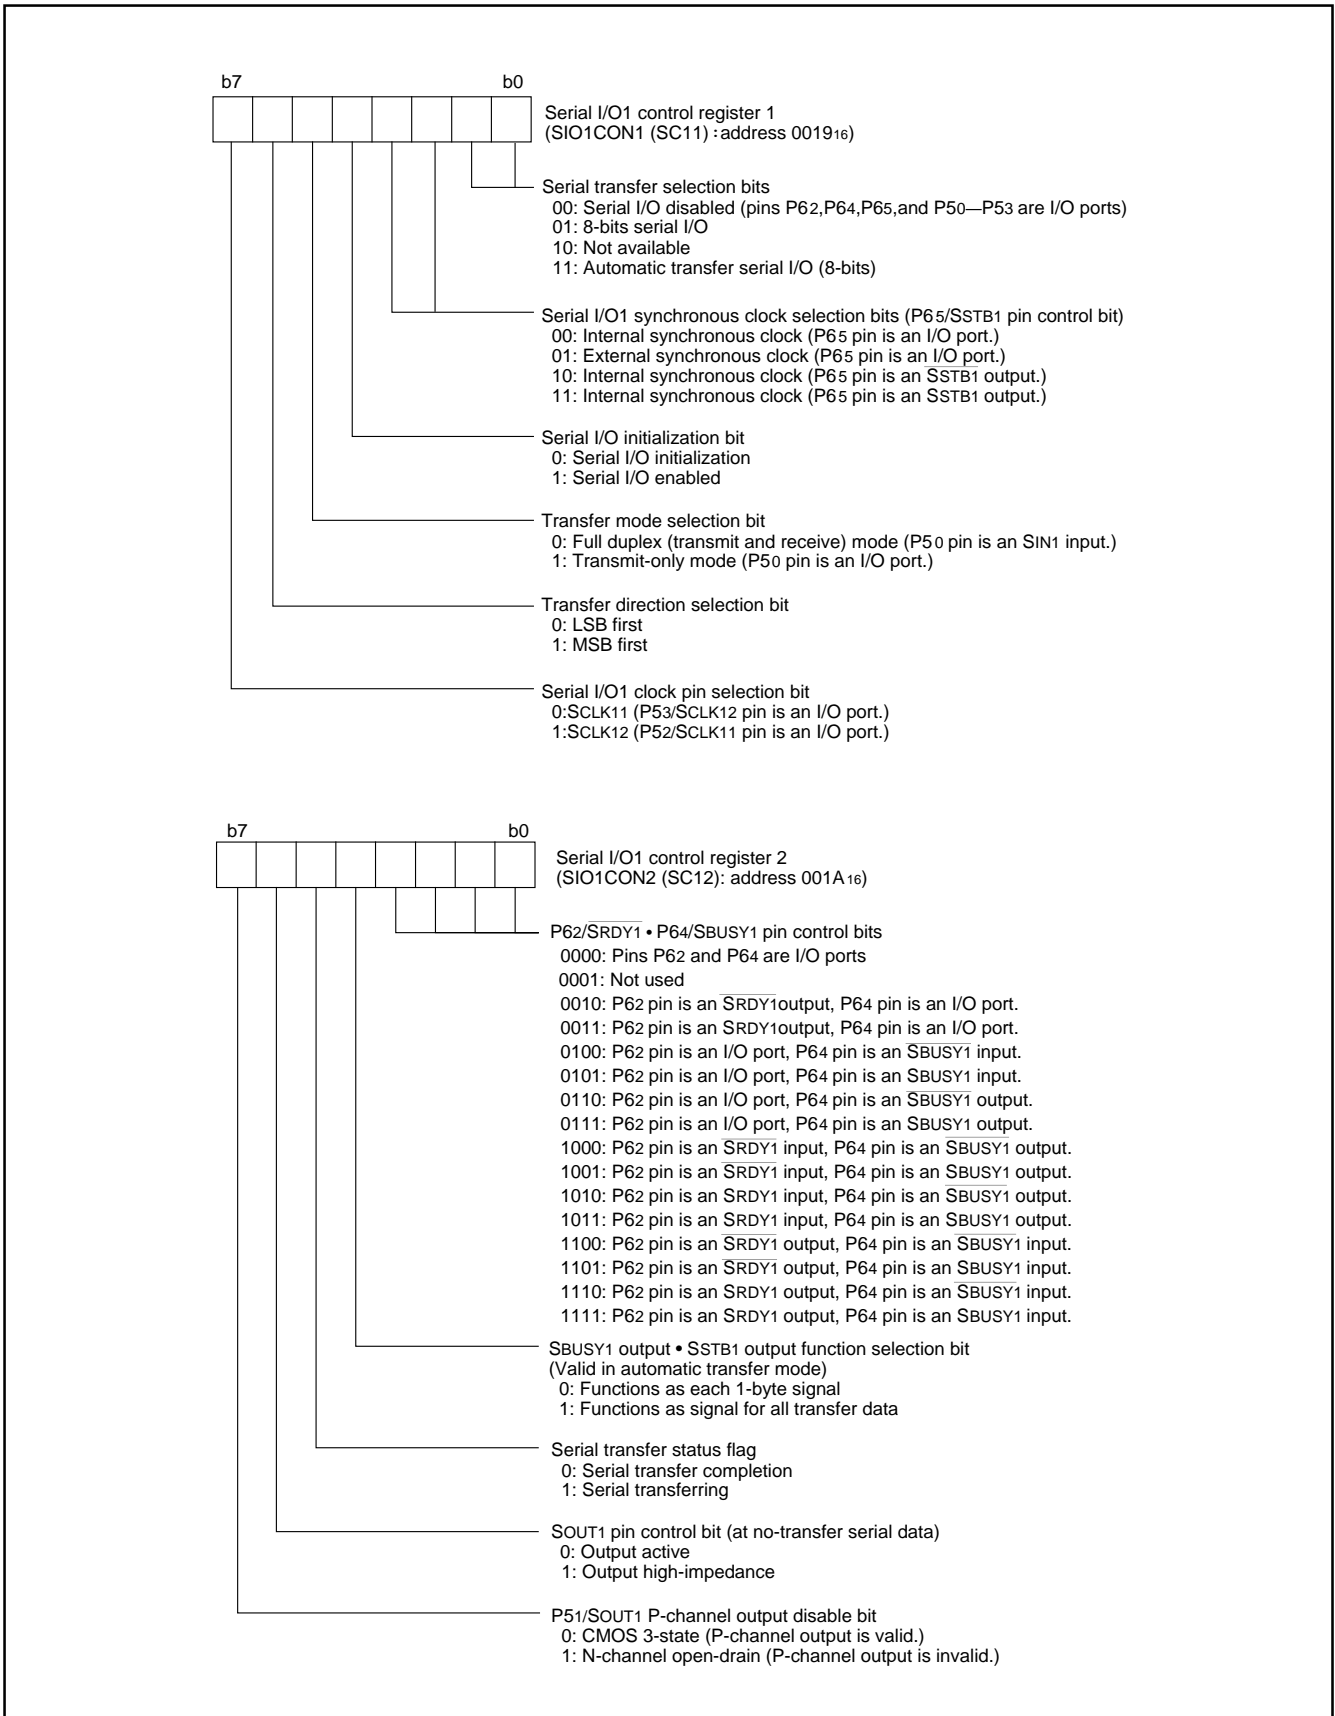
b7 b0

Serial I/O1 control register 1
(SIO1CON1 (SC11) : address $0019_{16}$)

Serial transfer selection bits
00: Serial I/O disabled (pins $P6_2$,$P6_4$,$P6_5$,and $P5_0$—$P5_3$ are I/O ports)
01: 8-bits serial I/O
10: Not available
11: Automatic transfer serial I/O (8-bits)

Serial I/O1 synchronous clock selection bits ($P6_5$/$S_{STB1}$ pin control bit)
00: Internal synchronous clock ($P6_5$ pin is an I/O port.)
01: External synchronous clock ($P6_5$ pin is an I/O port.)
10: Internal synchronous clock ($P6_5$ pin is an $\overline{S_{STB1}}$ output.)
11: Internal synchronous clock ($P6_5$ pin is an $S_{STB1}$ output.)

Serial I/O initialization bit
0: Serial I/O initialization
1: Serial I/O enabled

Transfer mode selection bit
0: Full duplex (transmit and receive) mode ($P5_0$ pin is an $S_{IN1}$ input.)
1: Transmit-only mode ($P5_0$ pin is an I/O port.)

Transfer direction selection bit
0: LSB first
1: MSB first

Serial I/O1 clock pin selection bit
0:$S_{CLK11}$ ($P5_3$/$S_{CLK12}$ pin is an I/O port.)
1:$S_{CLK12}$ ($P5_2$/$S_{CLK11}$ pin is an I/O port.)

b7 b0

Serial I/O1 control register 2
(SIO1CON2 (SC12): address $001A_{16}$)

$P6_2$/$\overline{S_{RDY1}}$ • $P6_4$/$S_{BUSY1}$ pin control bits
0000: Pins $P6_2$ and $P6_4$ are I/O ports
0001: Not used
0010: $P6_2$ pin is an $\overline{S_{RDY1}}$output, $P6_4$ pin is an I/O port.
0011: $P6_2$ pin is an $S_{RDY1}$output, $P6_4$ pin is an I/O port.
0100: $P6_2$ pin is an I/O port, $P6_4$ pin is an $\overline{S_{BUSY1}}$ input.
0101: $P6_2$ pin is an I/O port, $P6_4$ pin is an $S_{BUSY1}$ input.
0110: $P6_2$ pin is an I/O port, $P6_4$ pin is an $\overline{S_{BUSY1}}$ output.
0111: $P6_2$ pin is an I/O port, $P6_4$ pin is an $S_{BUSY1}$ output.
1000: $P6_2$ pin is an $\overline{S_{RDY1}}$ input, $P6_4$ pin is an $\overline{S_{BUSY1}}$ output.
1001: $P6_2$ pin is an $\overline{S_{RDY1}}$ input, $P6_4$ pin is an $S_{BUSY1}$ output.
1010: $P6_2$ pin is an $S_{RDY1}$ input, $P6_4$ pin is an $\overline{S_{BUSY1}}$ output.
1011: $P6_2$ pin is an $S_{RDY1}$ input, $P6_4$ pin is an $S_{BUSY1}$ output.
1100: $P6_2$ pin is an $\overline{S_{RDY1}}$ output, $P6_4$ pin is an $\overline{S_{BUSY1}}$ input.
1101: $P6_2$ pin is an $\overline{S_{RDY1}}$ output, $P6_4$ pin is an $S_{BUSY1}$ input.
1110: $P6_2$ pin is an $S_{RDY1}$ output, $P6_4$ pin is an $\overline{S_{BUSY1}}$ input.
1111: $P6_2$ pin is an $S_{RDY1}$ output, $P6_4$ pin is an $S_{BUSY1}$ input.

$S_{BUSY1}$ output • $S_{STB1}$ output function selection bit
(Valid in automatic transfer mode)
0: Functions as each 1-byte signal
1: Functions as signal for all transfer data

Serial transfer status flag
0: Serial transfer completion
1: Serial transferring

$S_{OUT1}$ pin control bit (at no-transfer serial data)
0: Output active
1: Output high-impedance

$P5_1$/$S_{OUT1}$ P-channel output disable bit
0: CMOS 3-state (P-channel output is valid.)
1: N-channel open-drain (P-channel output is invalid.)